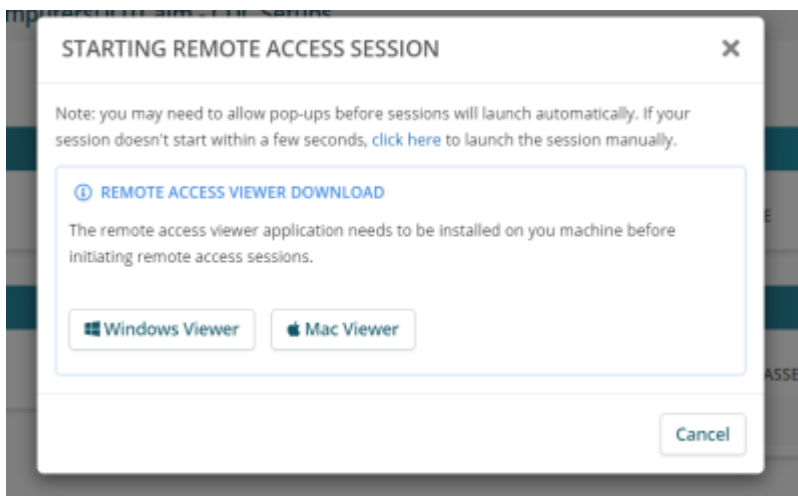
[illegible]

STARTING REMOTE ACCESS SESSION ✕

Note: you may need to allow pop-ups before sessions will launch automatically. If your session doesn't start within a few seconds, click here to launch the session manually.

ⓘ REMOTE ACCESS VIEWER DOWNLOAD

The remote access viewer application needs to be installed on you machine before initiating remote access sessions.

Windows Viewer Mac Viewer

Cancel

E

ASSE